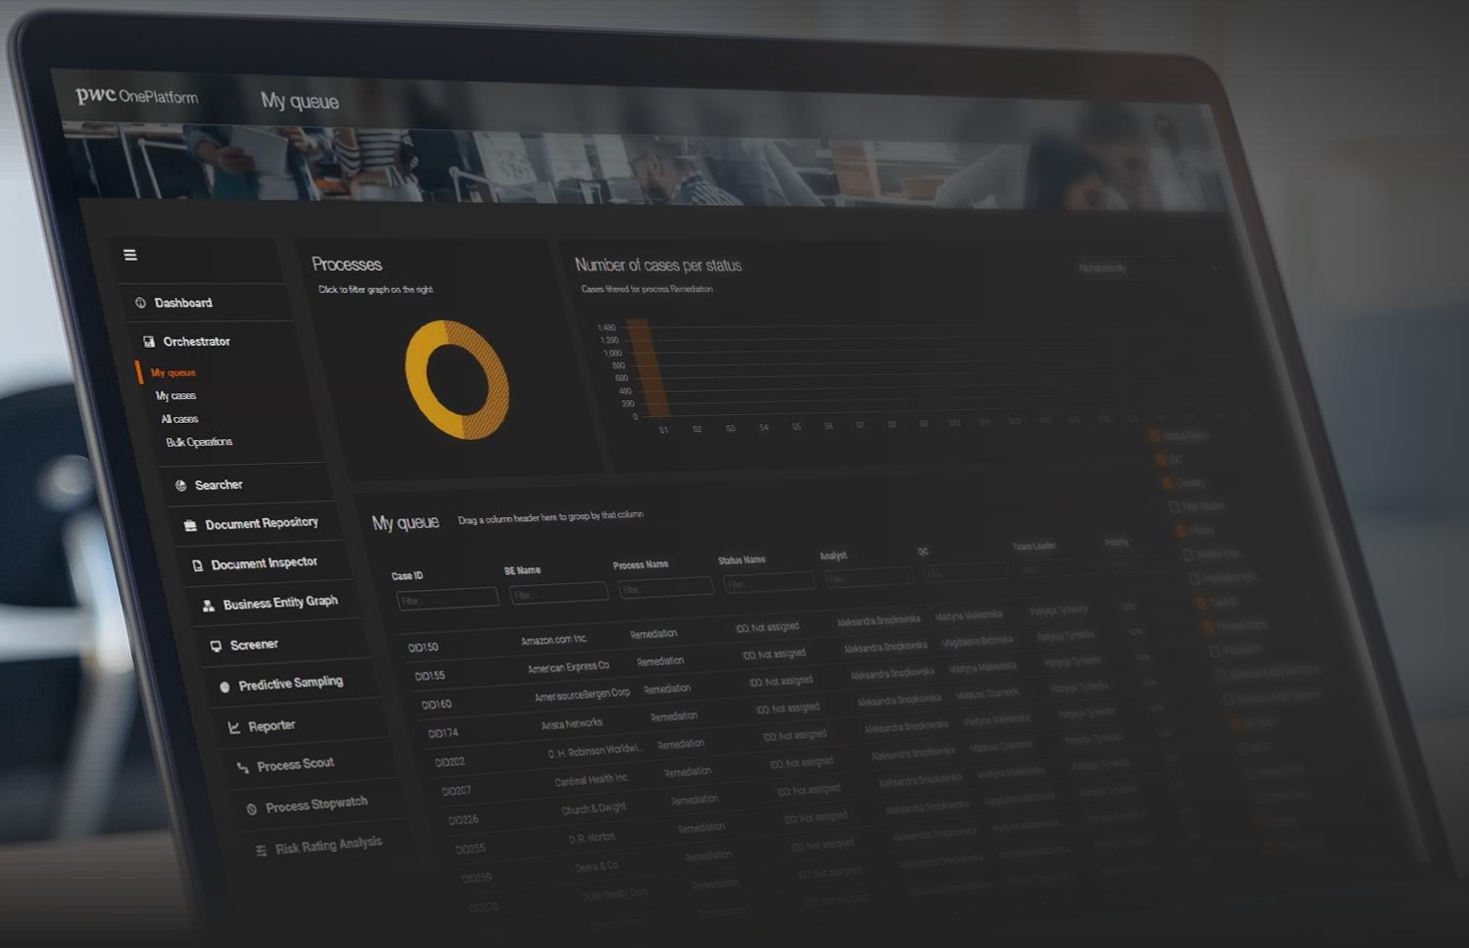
pwc OnePlatform

My queue

Dashboard

Orchestrator

My queue

My cases

All cases

Bulk Operations

Searcher

Document Repository

Document Inspector

Business Entity Graph

Screener

Predictive Sampling

Reporter

Process Scout

Process Stopwatch

Risk Rating Analysis

Processes

Click to filter graph on the right

Number of cases per status

Cases filtered for process Remediation

1,400
1,200
1,000
800
600
400
200
0

S1 S2 S3 S4 S5 S6 S7 S8 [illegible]

My queue Drag a column header here to group by that column

| Case ID | BE Name | Process Name | Status Name | Analyst | QC | Team Leader | Priority |
|---|---|---|---|---|---|---|---|
| Filter... | Filter... | Filter... | Filter... | Filter... | Filter... | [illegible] | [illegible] |
| OID150 | Amazon.com Inc. | Remediation | IDD: Not assigned | Aleksandra Smopkowska | Martyna Malesinska | Patrycja Tymecka | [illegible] |
| OID155 | American Express Co | Remediation | IDD: Not assigned | Aleksandra Smopkowska | Magdalena Bebnska | Patrycja Tymecka | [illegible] |
| OID160 | AmerisourceBergen Corp | Remediation | IDD: Not assigned | Aleksandra Smopkowska | Martyna Malesinska | Patrycja Tymecka | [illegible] |
| OID174 | Arista Networks | Remediation | IDD: Not assigned | Aleksandra Smopkowska | Mateusz Ozarneck | Patrycja Tymecka | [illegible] |
| OID202 | C. H. Robinson Worldwi... | Remediation | IDD: Not assigned | Aleksandra Smopkowska | Martyna Malesinska | Patrycja Tymecka | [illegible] |
| OID207 | Cardinal Health Inc. | Remediation | IDD: Not assigned | Aleksandra Smopkowska | Mateusz Ozarneck | Patrycja Tymecka | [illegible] |
| OID226 | Church & Dwight | Remediation | IDD: Not assigned | Aleksandra Smopkowska | Martyna Malesinska | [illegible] | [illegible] |
| OID255 | D.R. Horton | Remediation | IDD: Not assigned | Aleksandra Smopkowska | Magdalena Bebnska | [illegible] | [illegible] |
| OID259 | Deere & Co. | Remediation | IDD: Not assigned | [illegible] | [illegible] | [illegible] | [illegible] |
| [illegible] | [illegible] | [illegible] | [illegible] | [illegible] | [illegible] | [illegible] | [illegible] |